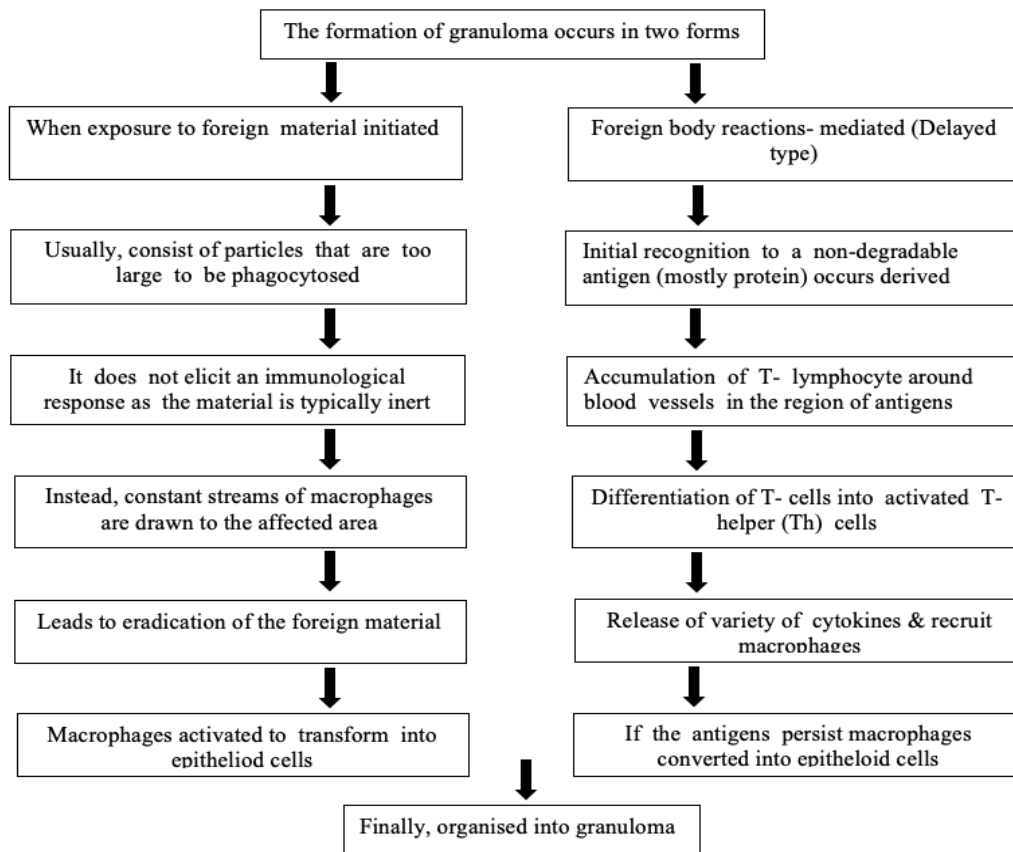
The formation of granuloma occurs in two forms

When exposure to foreign material initiated

Usually, consist of particles that are too large to be phagocytosed

It does not elicit an immunological response as the material is typically inert

Instead, constant streams of macrophages are drawn to the affected area

Leads to eradication of the foreign material

Macrophages activated to transform into epitheliod cells

Foreign body reactions- mediated (Delayed type)

Initial recognition to a non-degradable antigen (mostly protein) occurs derived

Accumulation of T- lymphocyte around blood vessels in the region of antigens

Differentiation of T- cells into activated T-helper (Th) cells

Release of variety of cytokines & recruit macrophages

If the antigens persist macrophages converted into epitheloid cells

Finally, organised into granuloma